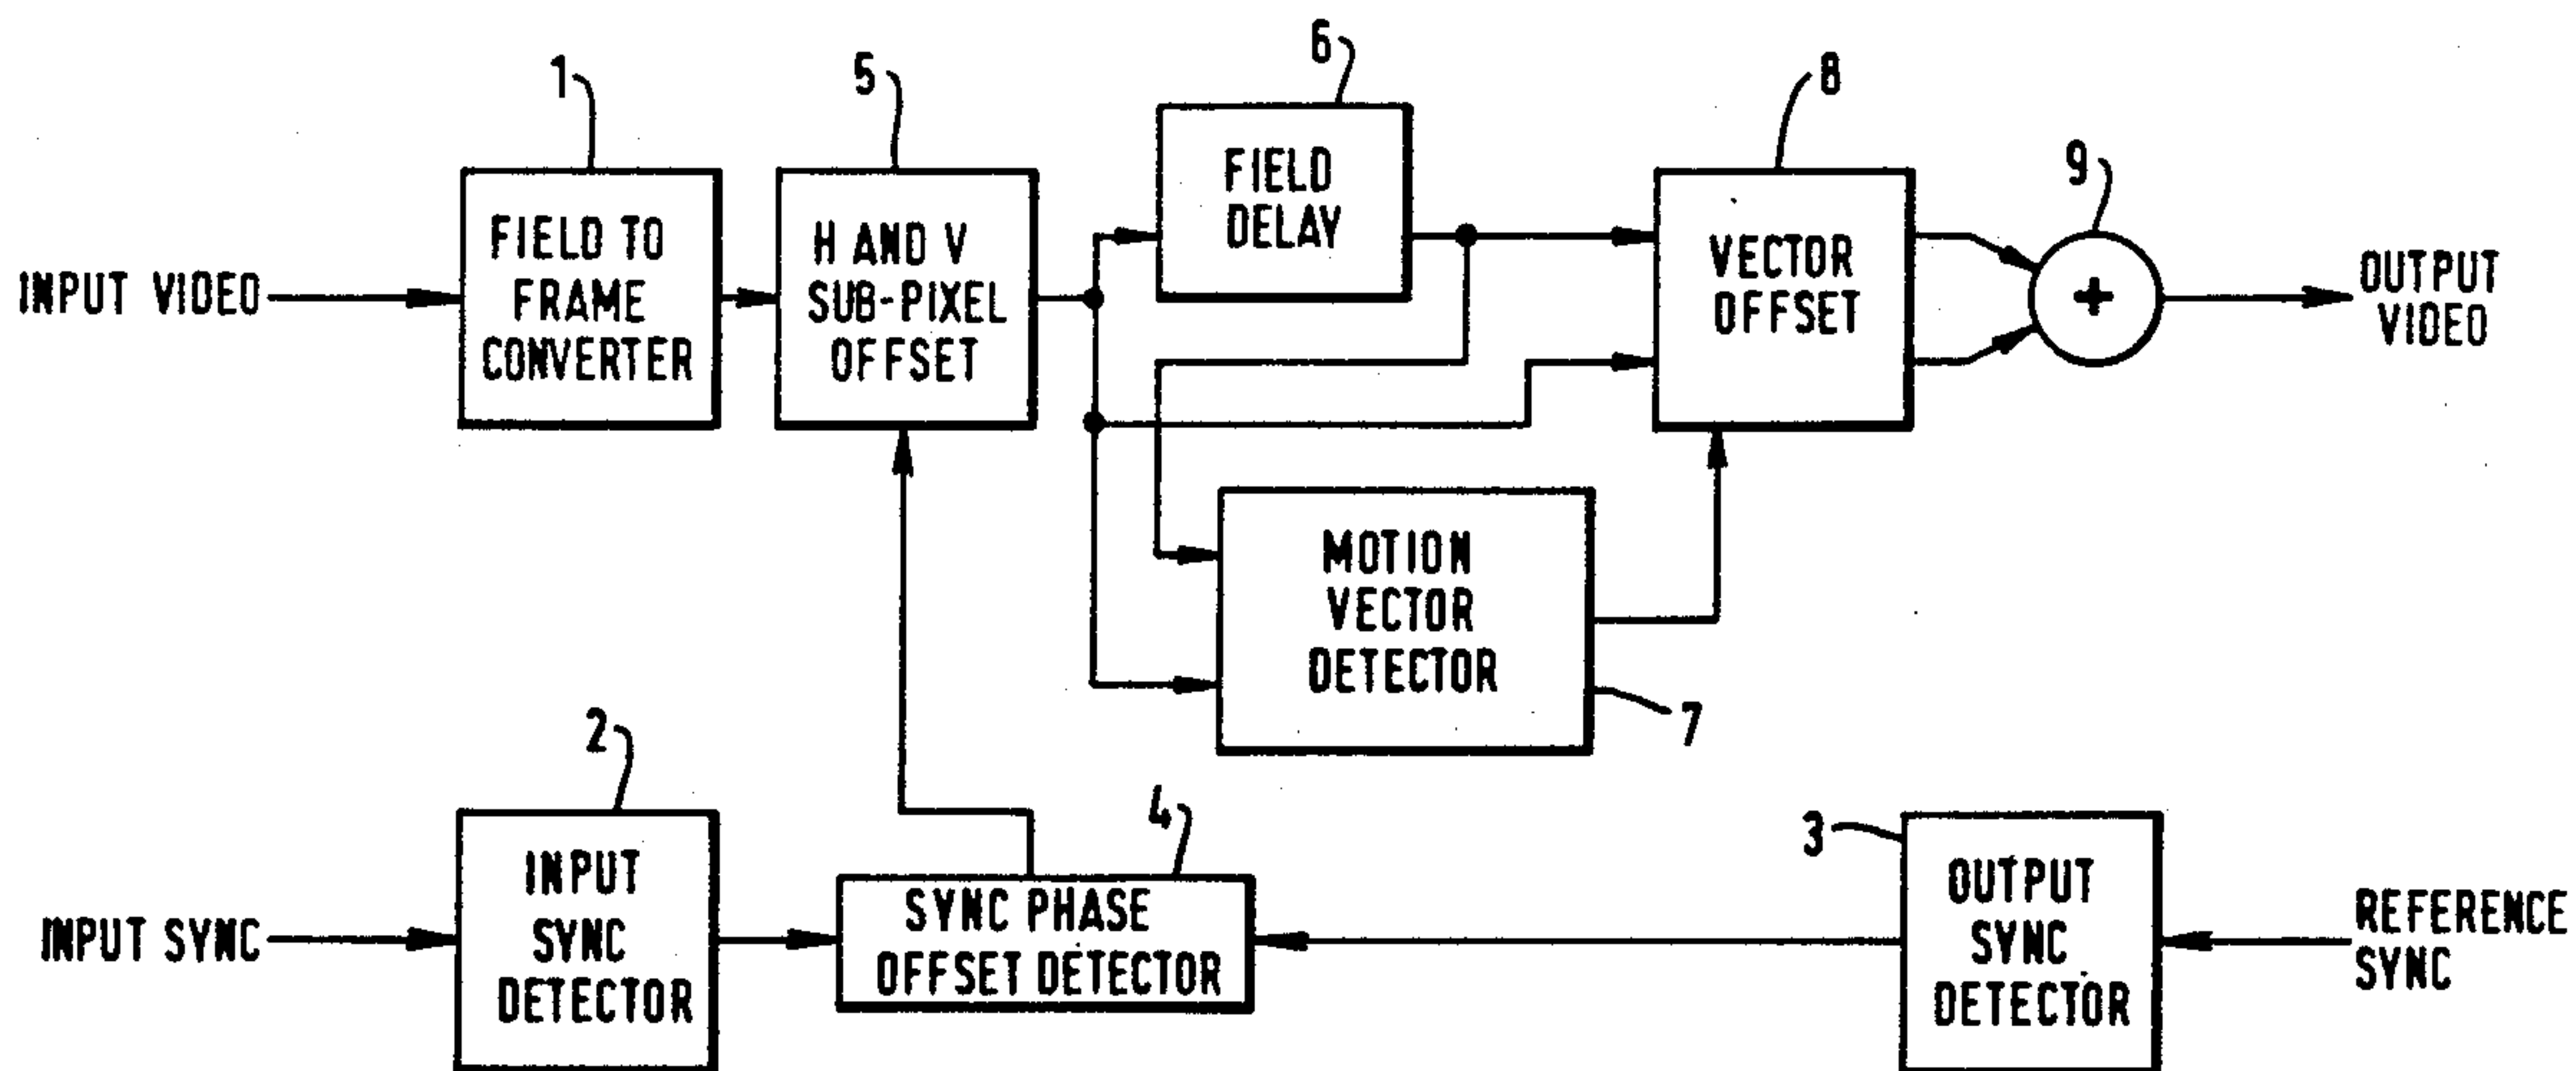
INPUT VIDEO

1
FIELD TO FRAME CONVERTER

5
H AND V SUB-PIXEL OFFSET

6
FIELD DELAY

8
VECTOR OFFSET

9
+

OUTPUT VIDEO

MOTION VECTOR DETECTOR
7

2
INPUT SYNC DETECTOR

INPUT SYNC

4
SYNC PHASE OFFSET DETECTOR

3
OUTPUT SYNC DETECTOR

REFERENCE SYNC